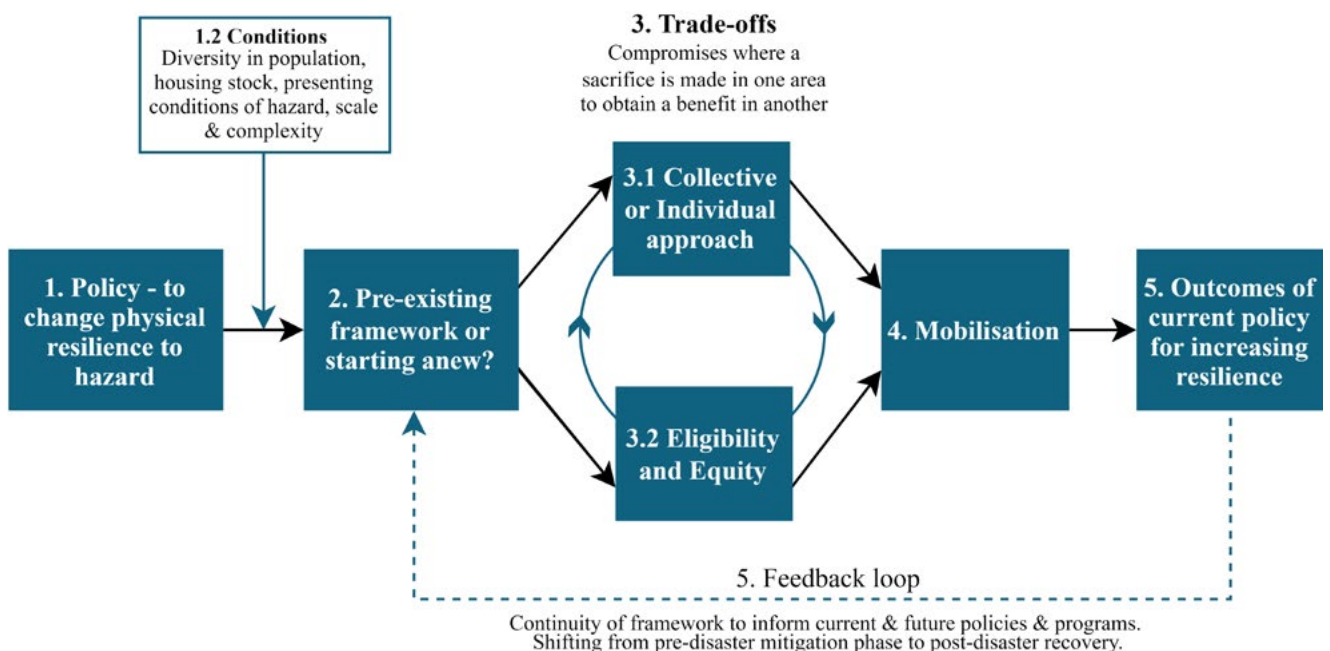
1.2 Conditions
Diversity in population, housing stock, presenting conditions of hazard, scale & complexity

3. Trade-offs
Compromises where a sacrifice is made in one area to obtain a benefit in another

1. Policy - to change physical resilience to hazard

2. Pre-existing framework or starting anew?

3.1 Collective or Individual approach

3.2 Eligibility and Equity

4. Mobilisation

5. Outcomes of current policy for increasing resilience

5. Feedback loop

Continuity of framework to inform current & future policies & programs. Shifting from pre-disaster mitigation phase to post-disaster recovery.